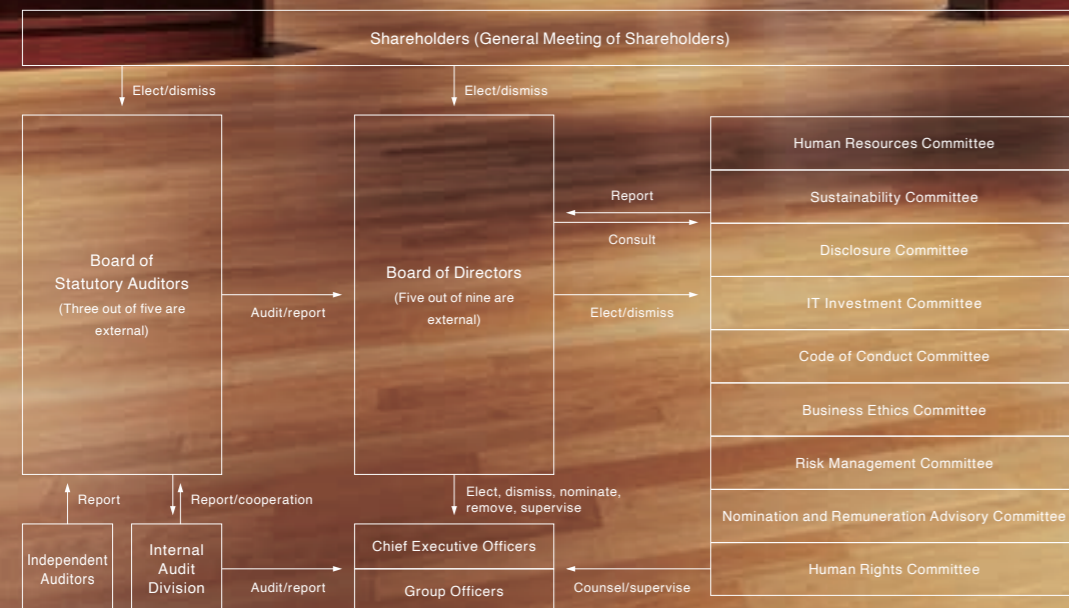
Shareholders (General Meeting of Shareholders)

Elect/dismiss

Elect/dismiss

Board of Statutory Auditors
(Three out of five are external)

Audit/report

Board of Directors
(Five out of nine are external)

Report

Consult

Elect/dismiss

Human Resources Committee

Sustainability Committee

Disclosure Committee

IT Investment Committee

Code of Conduct Committee

Business Ethics Committee

Risk Management Committee

Nomination and Remuneration Advisory Committee

Human Rights Committee

Report

Report/cooperation

Elect, dismiss, nominate, remove, supervise

Independent Auditors

Internal Audit Division

Audit/report

Chief Executive Officers

Group Officers

Counsel/supervise